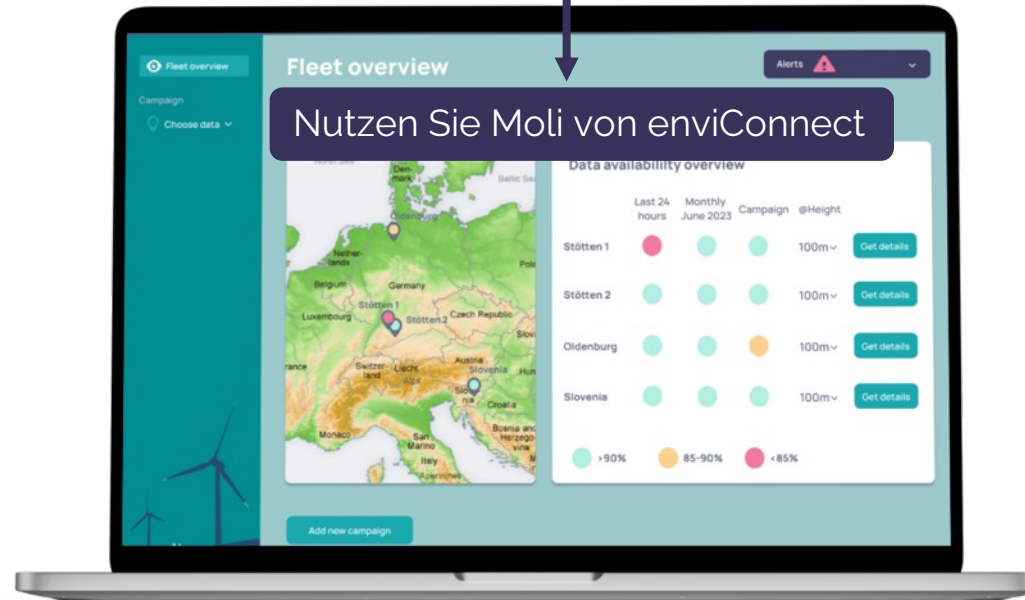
Fleet overview

Campaign

Choose data

Fleet overview

Alerts

Nutzen Sie Moli von enviConnect

Data availability overview

| | Last 24 hours | Monthly June 2023 | Campaign | @Height | |
|---|---|---|---|---|---|
| Stötten 1 | | | | 100m | Get details |
| Stötten 2 | | | | 100m | Get details |
| Oldenburg | | | | 100m | Get details |
| Slovenia | | | | 100m | Get details |

>90% 85-90% <85%

Den-mark
Baltic Sea
Oldenburg
Nether-lands
Pol
Belgium
Germany
Stötten 1
Stötten 2
Luxembourg
Czech Republic
Slov
rance
Switzer-land
Liecht.
Austria
Slovenia
Croatia
Bosnia and Herzego
Monaco
San Marino
Italy
Mon

Add new campaign